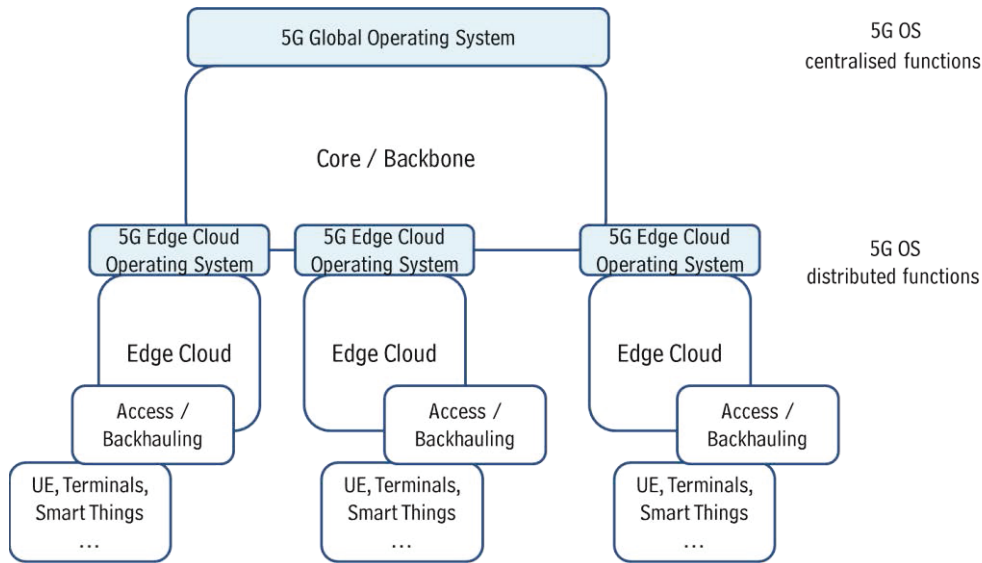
5G Global Operating System

5G OS
centralised functions

Core / Backbone

5G Edge Cloud Operating System

5G Edge Cloud Operating System

5G Edge Cloud Operating System

5G OS
distributed functions

Edge Cloud

Access / Backhauling

UE, Terminals, Smart Things
…

Edge Cloud

Access / Backhauling

UE, Terminals, Smart Things
…

Edge Cloud

Access / Backhauling

UE, Terminals, Smart Things
…